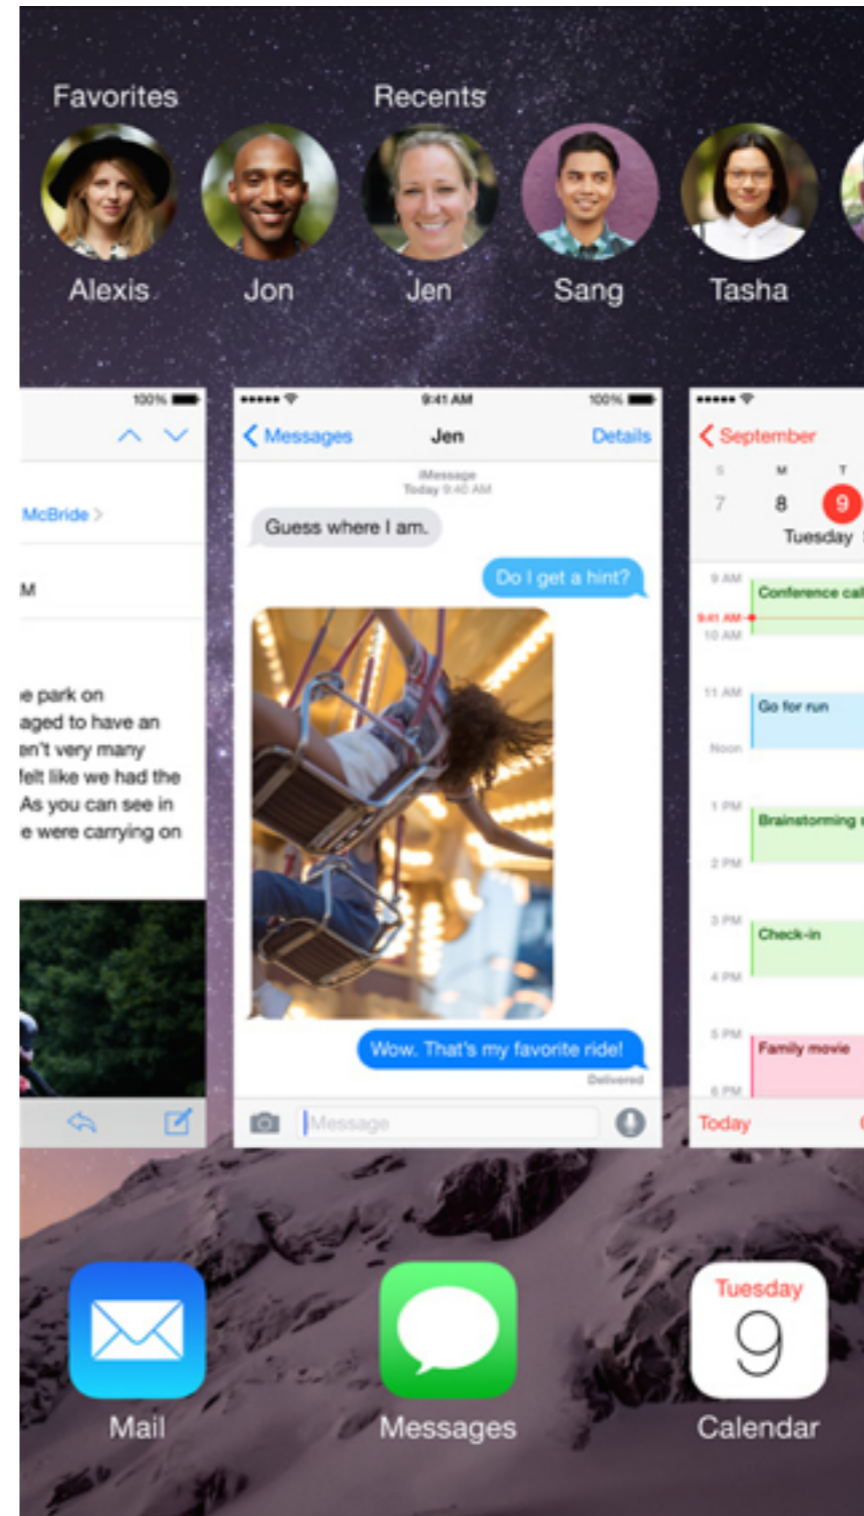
Favorites

Recents

Alexis

Jon

Jen

Sang

Tasha

100%

McBride >

M

e park on
aged to have an
en't very many
felt like we had the
As you can see in
e were carrying on

9:41 AM

100%

< Messages

Jen

Details

iMessage
Today 9:40 AM

Guess where I am.

Do I get a hint?

Wow. That's my favorite ride!

Delivered

Message

< September

S M T

7 8 9

Tuesday

9 AM

9:41 AM

10 AM

Conference cal

11 AM

Go for run

Noon

1 PM

Brainstorming

2 PM

3 PM

Check-in

4 PM

5 PM

Family movie

6 PM

Today

Mail

Messages

Tuesday

9

Calendar